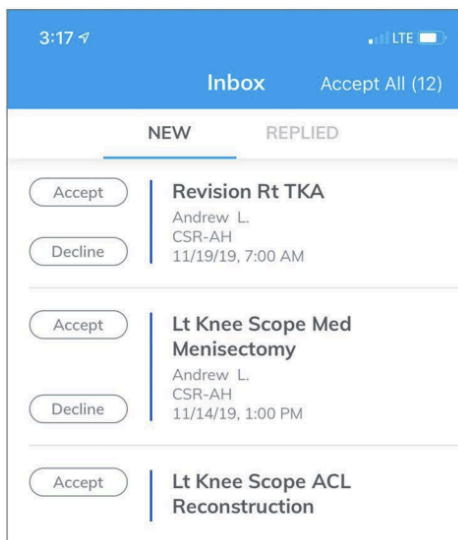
3:17

LTE

Inbox

Accept All (12)

NEW

REPLIED

Accept

Decline

Revision Rt TKA

Andrew L.

CSR-AH

11/19/19, 7:00 AM

Accept

Decline

Lt Knee Scope Med Menisectomy

Andrew L.

CSR-AH

11/14/19, 1:00 PM

Accept

Lt Knee Scope ACL Reconstruction